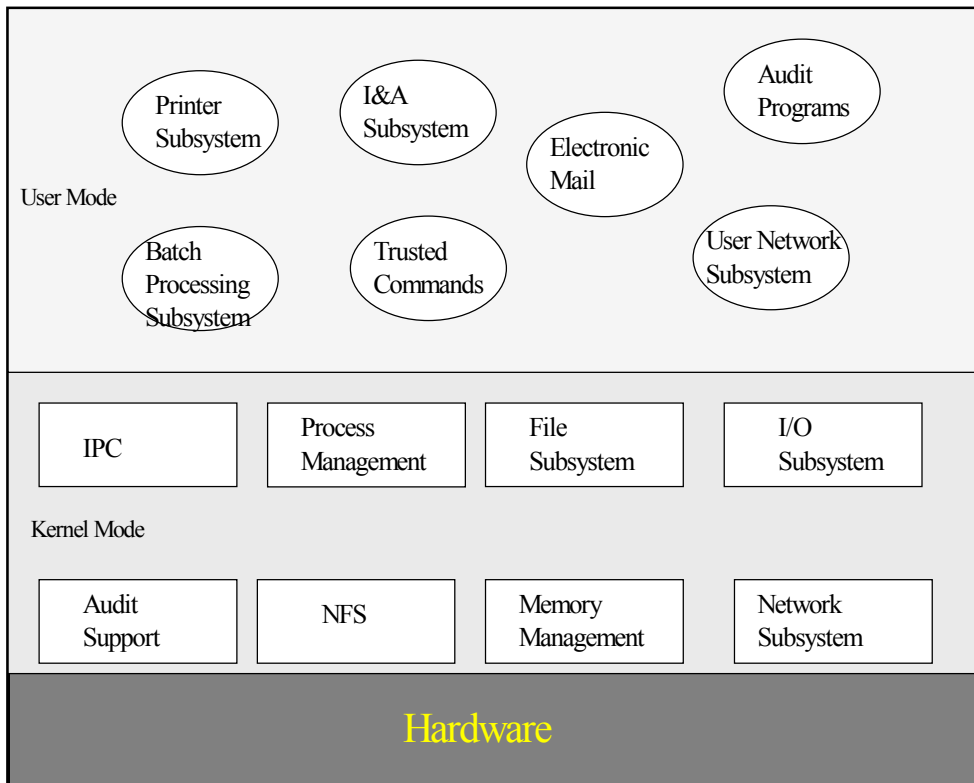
Printer Subsystem

I&A Subsystem

Audit Programs

Electronic Mail

User Mode

Batch Processing Subsystem

Trusted Commands

User Network Subsystem

IPC

Process Management

File Subsystem

I/O Subsystem

Kernel Mode

Audit Support

NFS

Memory Management

Network Subsystem

Hardware